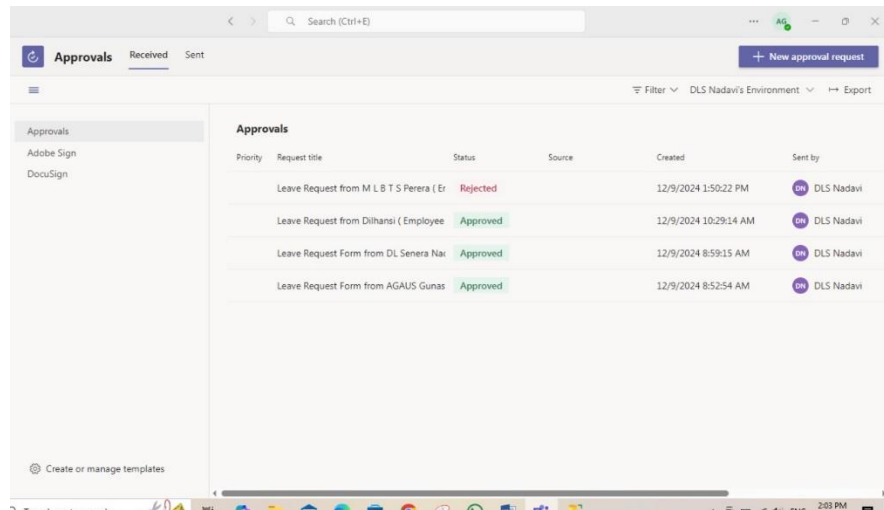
Search (Ctrl+E)

AG

Approvals Received Sent

+ New approval request

Filter DLS Nadavi's Environment Export

Approvals
Adobe Sign
DocuSign

Approvals

| Priority | Request title | Status | Source | Created | Sent by |
|---|---|---|---|---|---|
| | Leave Request from M L B T S Perera ( Er | Rejected | | 12/9/2024 1:50:22 PM | DN DLS Nadavi |
| | Leave Request from Dilhansi ( Employee | Approved | | 12/9/2024 10:29:14 AM | DN DLS Nadavi |
| | Leave Request Form from DL Senera Nac | Approved | | 12/9/2024 8:59:15 AM | DN DLS Nadavi |
| | Leave Request Form from AGAUS Gunas | Approved | | 12/9/2024 8:52:54 AM | DN DLS Nadavi |

Create or manage templates

2:03 PM